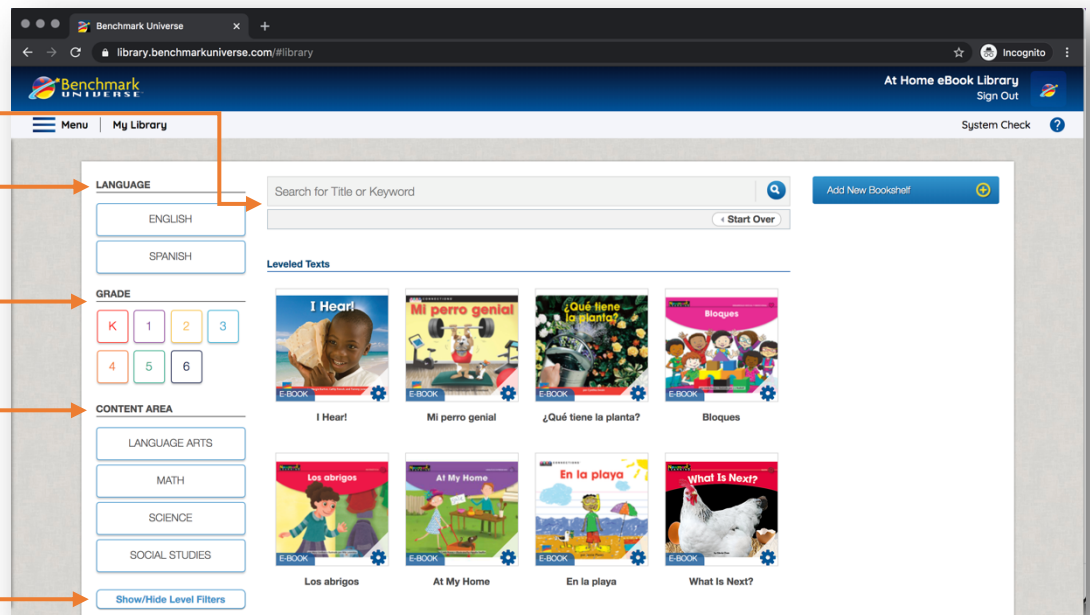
Benchmark Universe

library.benchmarkuniverse.com/#library

Incognito

Benchmark UNIVERSE

At Home eBook Library
Sign Out

Menu | My Library

System Check

LANGUAGE

ENGLISH

SPANISH

GRADE

K 1 2 3

4 5 6

CONTENT AREA

LANGUAGE ARTS

MATH

SCIENCE

SOCIAL STUDIES

Show/Hide Level Filters

Search for Title or Keyword

Start Over

Leveled Texts

I Hear!
E-BOOK
I Hear!

Mi perro genial
E-BOOK
Mi perro genial

¿Qué tiene la planta?
E-BOOK
¿Qué tiene la planta?

Bloques
E-BOOK
Bloques

Los abrigos
E-BOOK
Los abrigos

At My Home
E-BOOK
At My Home

En la playa
E-BOOK
En la playa

What Is Next?
E-BOOK
What Is Next?

Add New Bookshelf